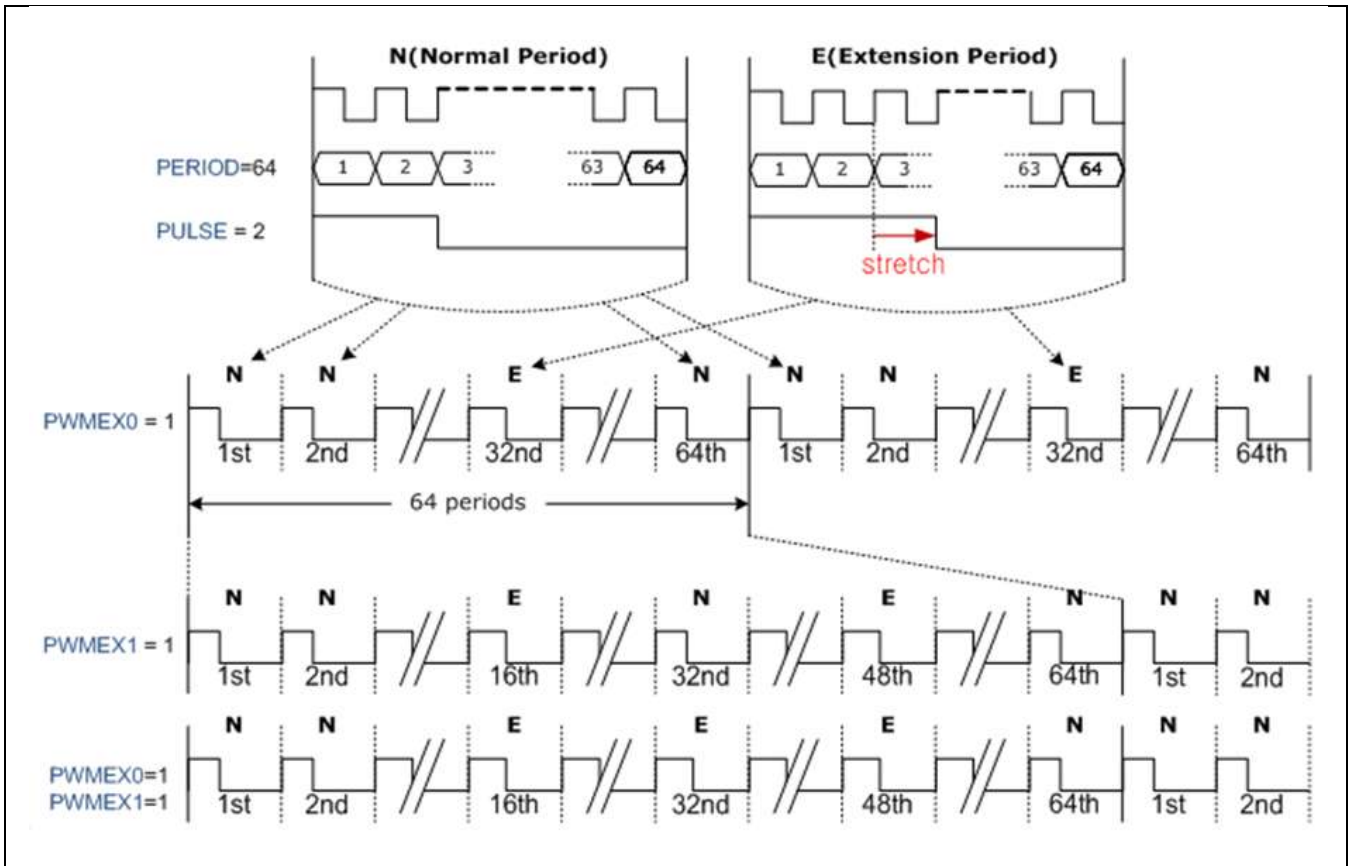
N(Normal Period)

E(Extension Period)

PERIOD=64

1 2 3 63 64

1 2 3 63 64

PULSE = 2

stretch

N N E N N N E N

PWMEX0 = 1

1st 2nd 32nd 64th 1st 2nd 32nd 64th

64 periods

N N E N E N N N

PWMEX1 = 1

1st 2nd 16th 32nd 48th 64th 1st 2nd

N N E E E N N N

PWMEX0=1
PWMEX1=1

1st 2nd 16th 32nd 48th 64th 1st 2nd